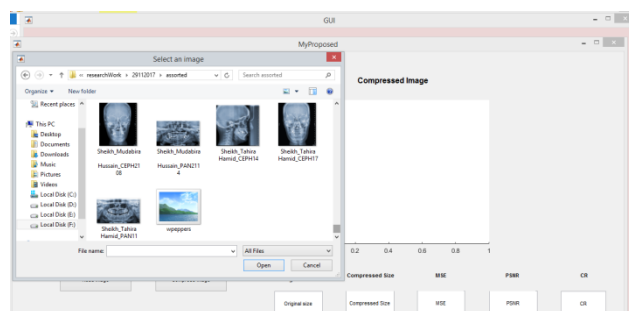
GUI

MyProposed

Select an image

« researchWork › 29112017 › assorted

Search assorted

Organize ▾ New folder

Recent places

This PC

Desktop

Documents

Downloads

Music

Pictures

Videos

Local Disk (C:)

Local Disk (D:)

Local Disk (E:)

Local Disk (F:)

Sheikh_Mudabira Hussain_CEPH2108

Sheikh_Mudabira Hussain_PAN2114

Sheikh_Tahira Hamid_CEPH14

Sheikh_Tahira Hamid_CEPH17

Sheikh_Tahira Hamid_PAN11

wpeppers

File name:

All Files

Open

Cancel

Compressed Image

0.2 0.4 0.6 0.8 1

Compressed Size

MSE

PSNR

CR

Original size

Compressed Size

MSE

PSNR

CR